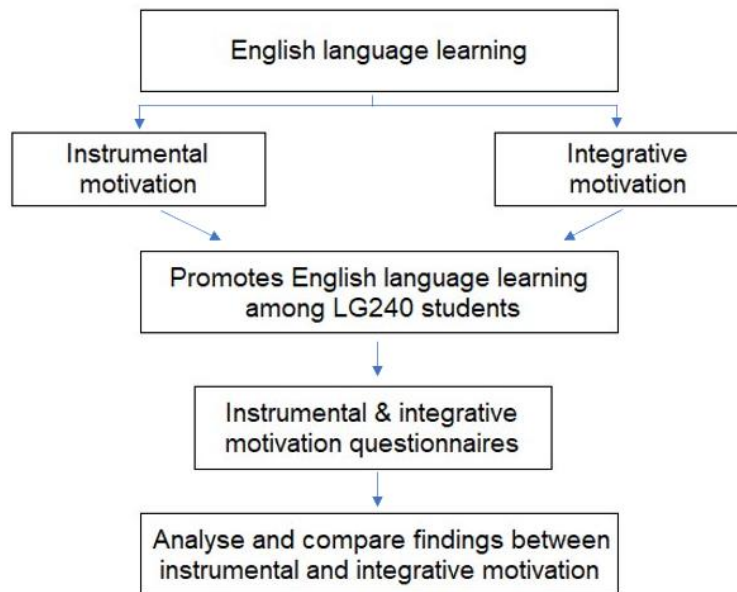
English language learning

Instrumental motivation

Integrative motivation

Promotes English language learning among LG240 students

Instrumental & integrative motivation questionnaires

Analyse and compare findings between instrumental and integrative motivation